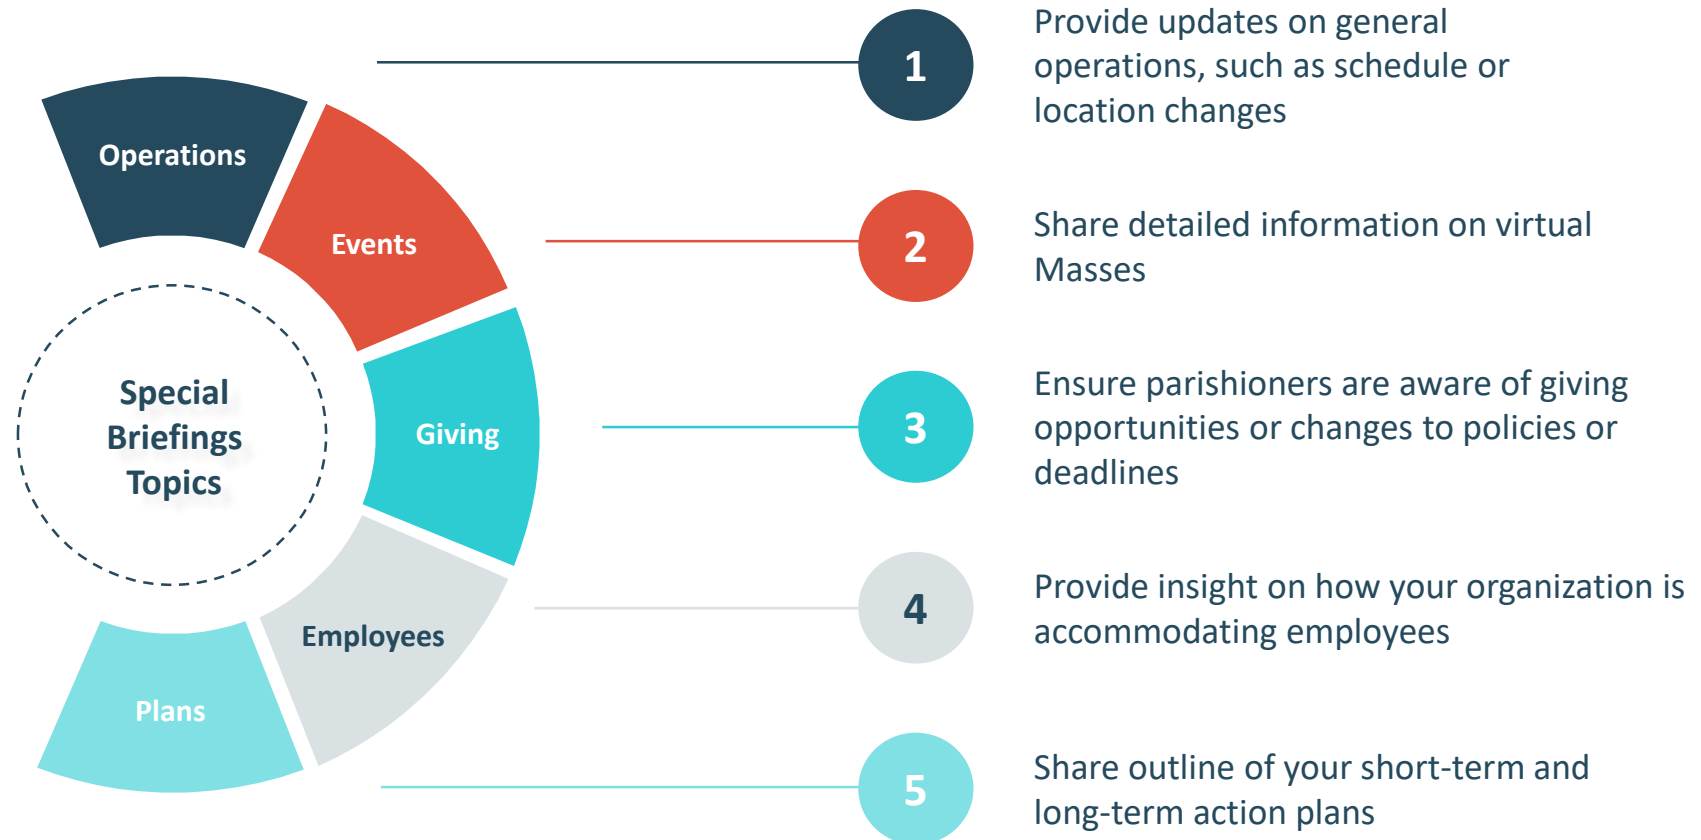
Special Briefings Topics

Operations

Events

Giving

Employees

Plans

1

Provide updates on general operations, such as schedule or location changes

2

Share detailed information on virtual Masses

3

Ensure parishioners are aware of giving opportunities or changes to policies or deadlines

4

Provide insight on how your organization is accommodating employees

5

Share outline of your short-term and long-term action plans